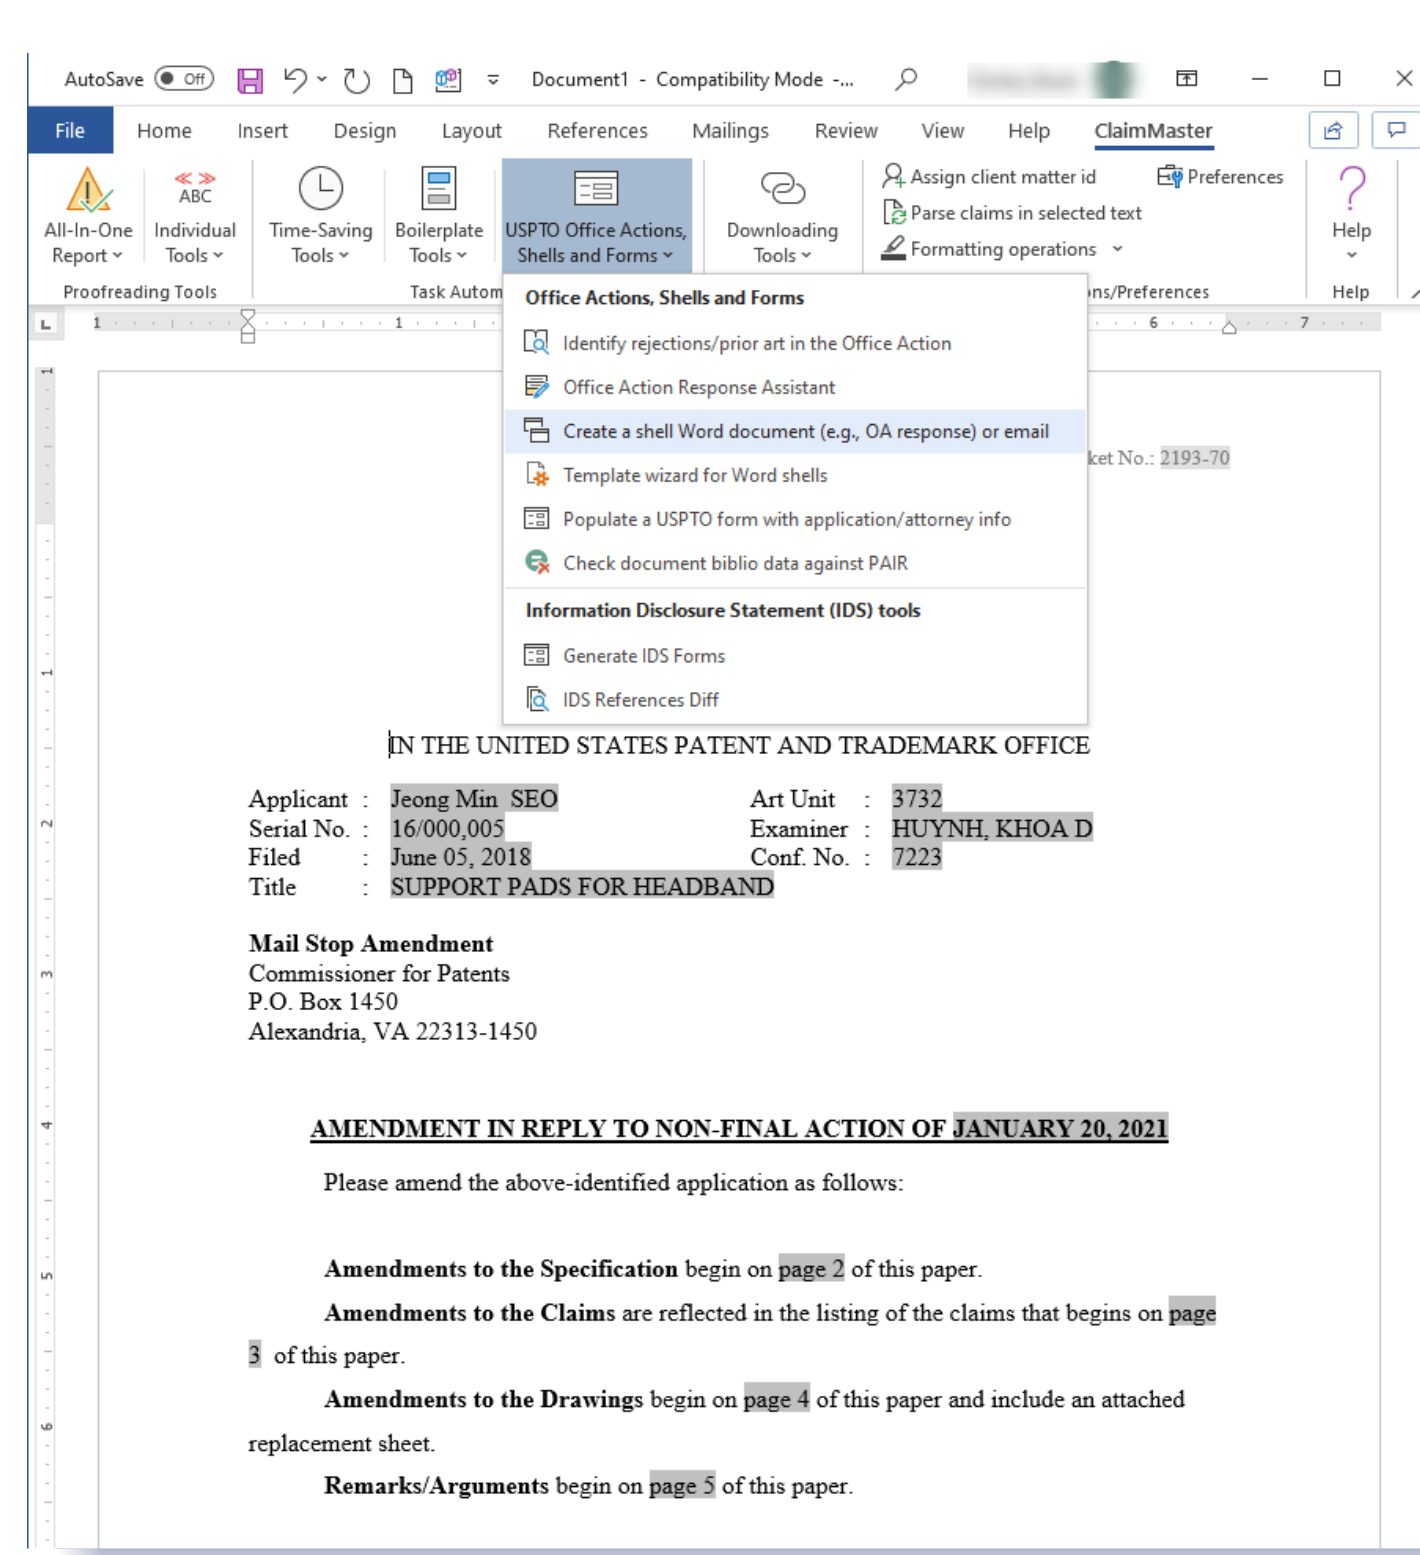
AutoSave Off Document1 - Compatibility Mode -...

File Home Insert Design Layout References Mailings Review View Help ClaimMaster

All-In-One Report
ABC Individual Tools
Time-Saving Tools
Boilerplate Tools
USPTO Office Actions, Shells and Forms
Downloading Tools
Assign client matter id
Parse claims in selected text
Formatting operations
Preferences
Help

Proofreading Tools
Task Autom
ns/Preferences
Help

Office Actions, Shells and Forms
Identify rejections/prior art in the Office Action
Office Action Response Assistant
Create a shell Word document (e.g., OA response) or email
Template wizard for Word shells
Populate a USPTO form with application/attorney info
Check document biblio data against PAIR
Information Disclosure Statement (IDS) tools
Generate IDS Forms
IDS References Diff

ket No.: 2193-70

IN THE UNITED STATES PATENT AND TRADEMARK OFFICE

Applicant : Jeong Min SEO
Serial No. : 16/000,005
Filed : June 05, 2018
Title : SUPPORT PADS FOR HEADBAND

Art Unit : 3732
Examiner : HUYNH, KHOA D
Conf. No. : 7223

Mail Stop Amendment
Commissioner for Patents
P.O. Box 1450
Alexandria, VA 22313-1450

AMENDMENT IN REPLY TO NON-FINAL ACTION OF JANUARY 20, 2021

Please amend the above-identified application as follows:

Amendments to the Specification begin on page 2 of this paper.

Amendments to the Claims are reflected in the listing of the claims that begins on page 3 of this paper.

Amendments to the Drawings begin on page 4 of this paper and include an attached replacement sheet.

Remarks/Arguments begin on page 5 of this paper.